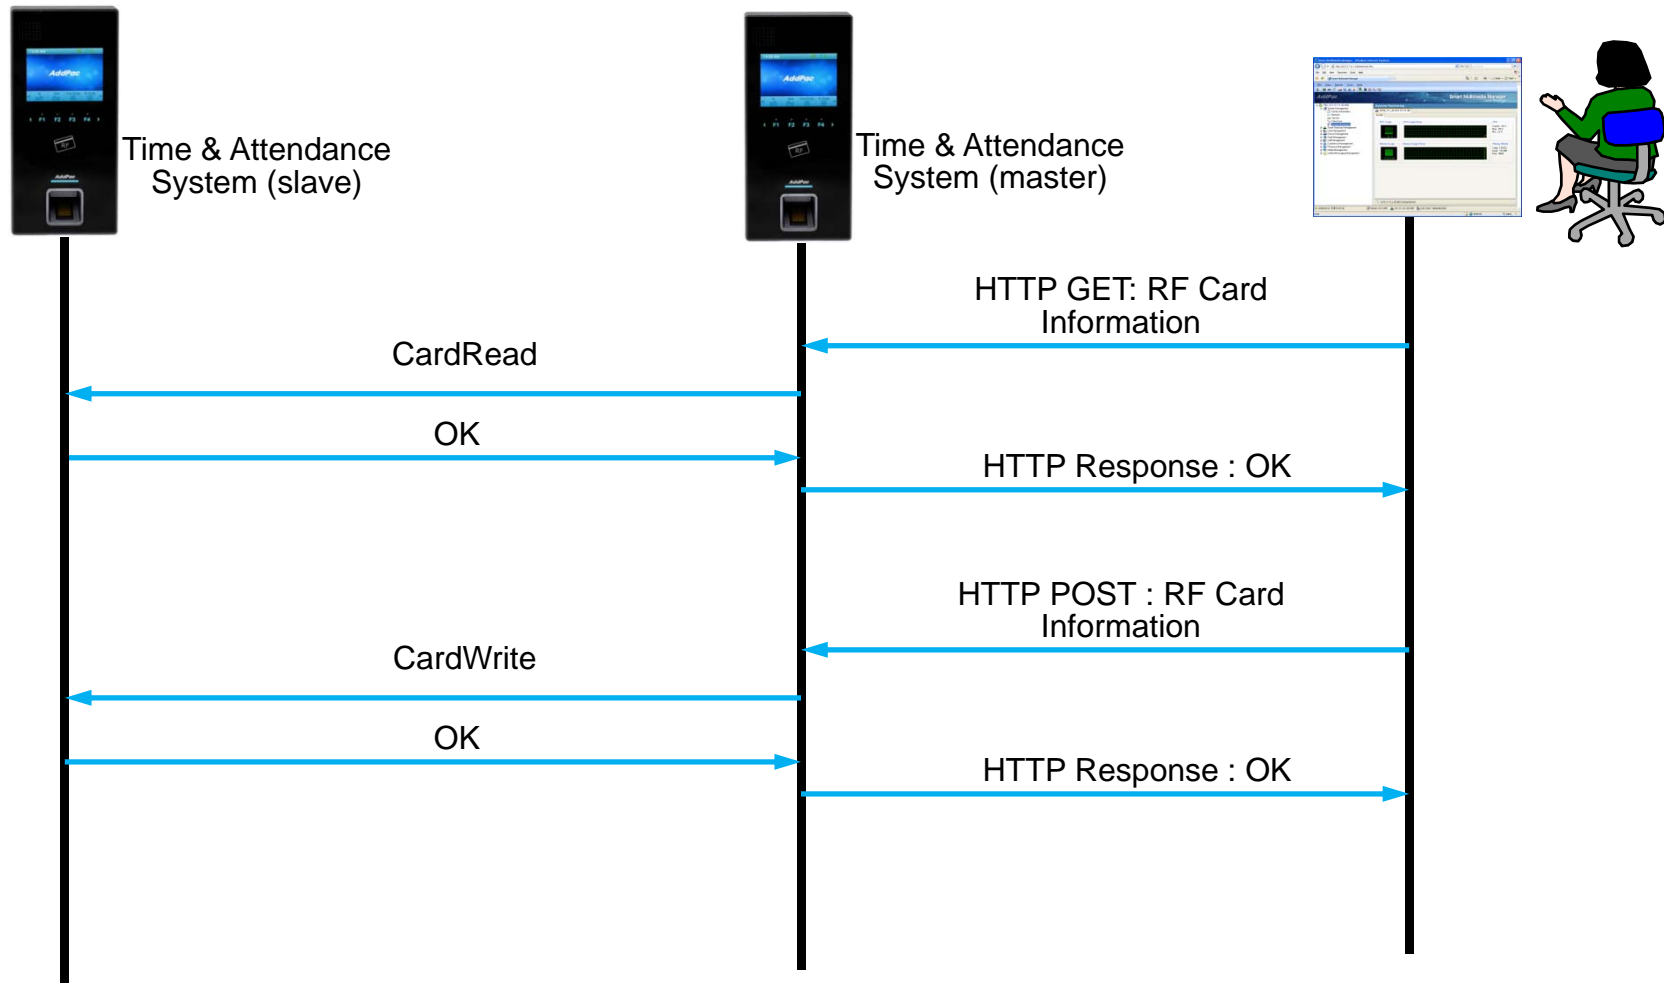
AddPac

AddPac

Time & Attendance System (slave)

Time & Attendance System (master)

HTTP GET: RF Card Information

CardRead

OK

HTTP Response : OK

HTTP POST : RF Card Information

CardWrite

OK

HTTP Response : OK